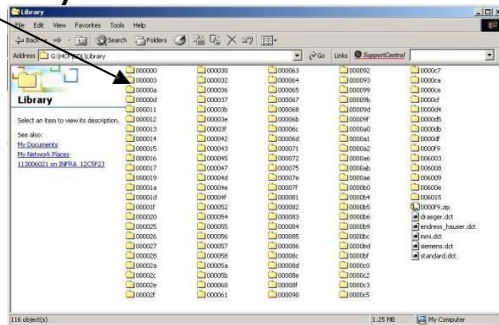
Library

File Edit View Favorites Tools Help

Back Search Folders

Address G:\HCF\PCS\Library Go Links SupportCentral

Library

Select an item to view its description.

See also:
My Documents
My Network Places
113006021 on INFRA_12C5F2J

000000
000003
00000a
00000d
000011
000012
000013
000014
000015
000016
000017
000018
000019
00001a
00001d
00001f
000020
000025
000026
000027
000028
00002a
00002c
00002e
00002f

000030
000032
000036
000037
00003b
00003e
00003f
000042
000043
000045
000047
00004d
00004e
00004f
000052
000054
000055
000056
000057
000058
000059
00005a
00005b
000060
000061

000063
000065
000066
00006b
000067
000068
00006c
00006d
000071
000072
000073
000075
00007e
00007f
000081
000082
000083
000084
000085
000086
00008c
00008d
00008e
00008f
000090

000092
000093
000099
00009b
00009d
00009f
0000a0
0000a1
0000a2
0000a6
0000a8
0000ae
0000b0
0000b4
0000b5
0000b6
0000b9
0000bc
0000bd
0000bf
0000c0
0000c2
0000c3
0000c5

0000c7
0000ca
0000ce
0000cf
0000d4
0000d5
0000db
0000dd
0000df
0000f9
006003
006008
006009
00600e
006015
0000F9.zip
draeger.dct
endress_hauser.dct
mini.dct
siemens.dct
standard.dct

116 object(s) 1.25 MB My Computer